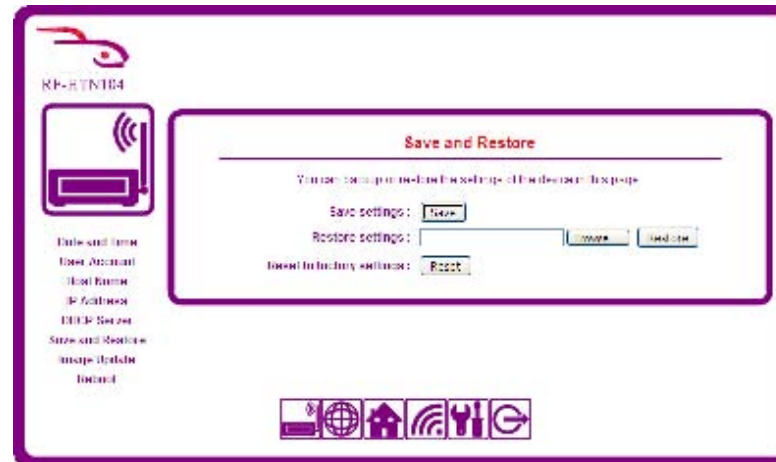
RP-RTN104

Save and Restore

You can backup or restore the settings of the device on this page

Save settings : Save

Restore settings : Browse Restore

Reset to factory settings : Reset

Date and time
User Account
Host Name
IP Address
DHCP Server
Save and Restore
Image Update
Reboot